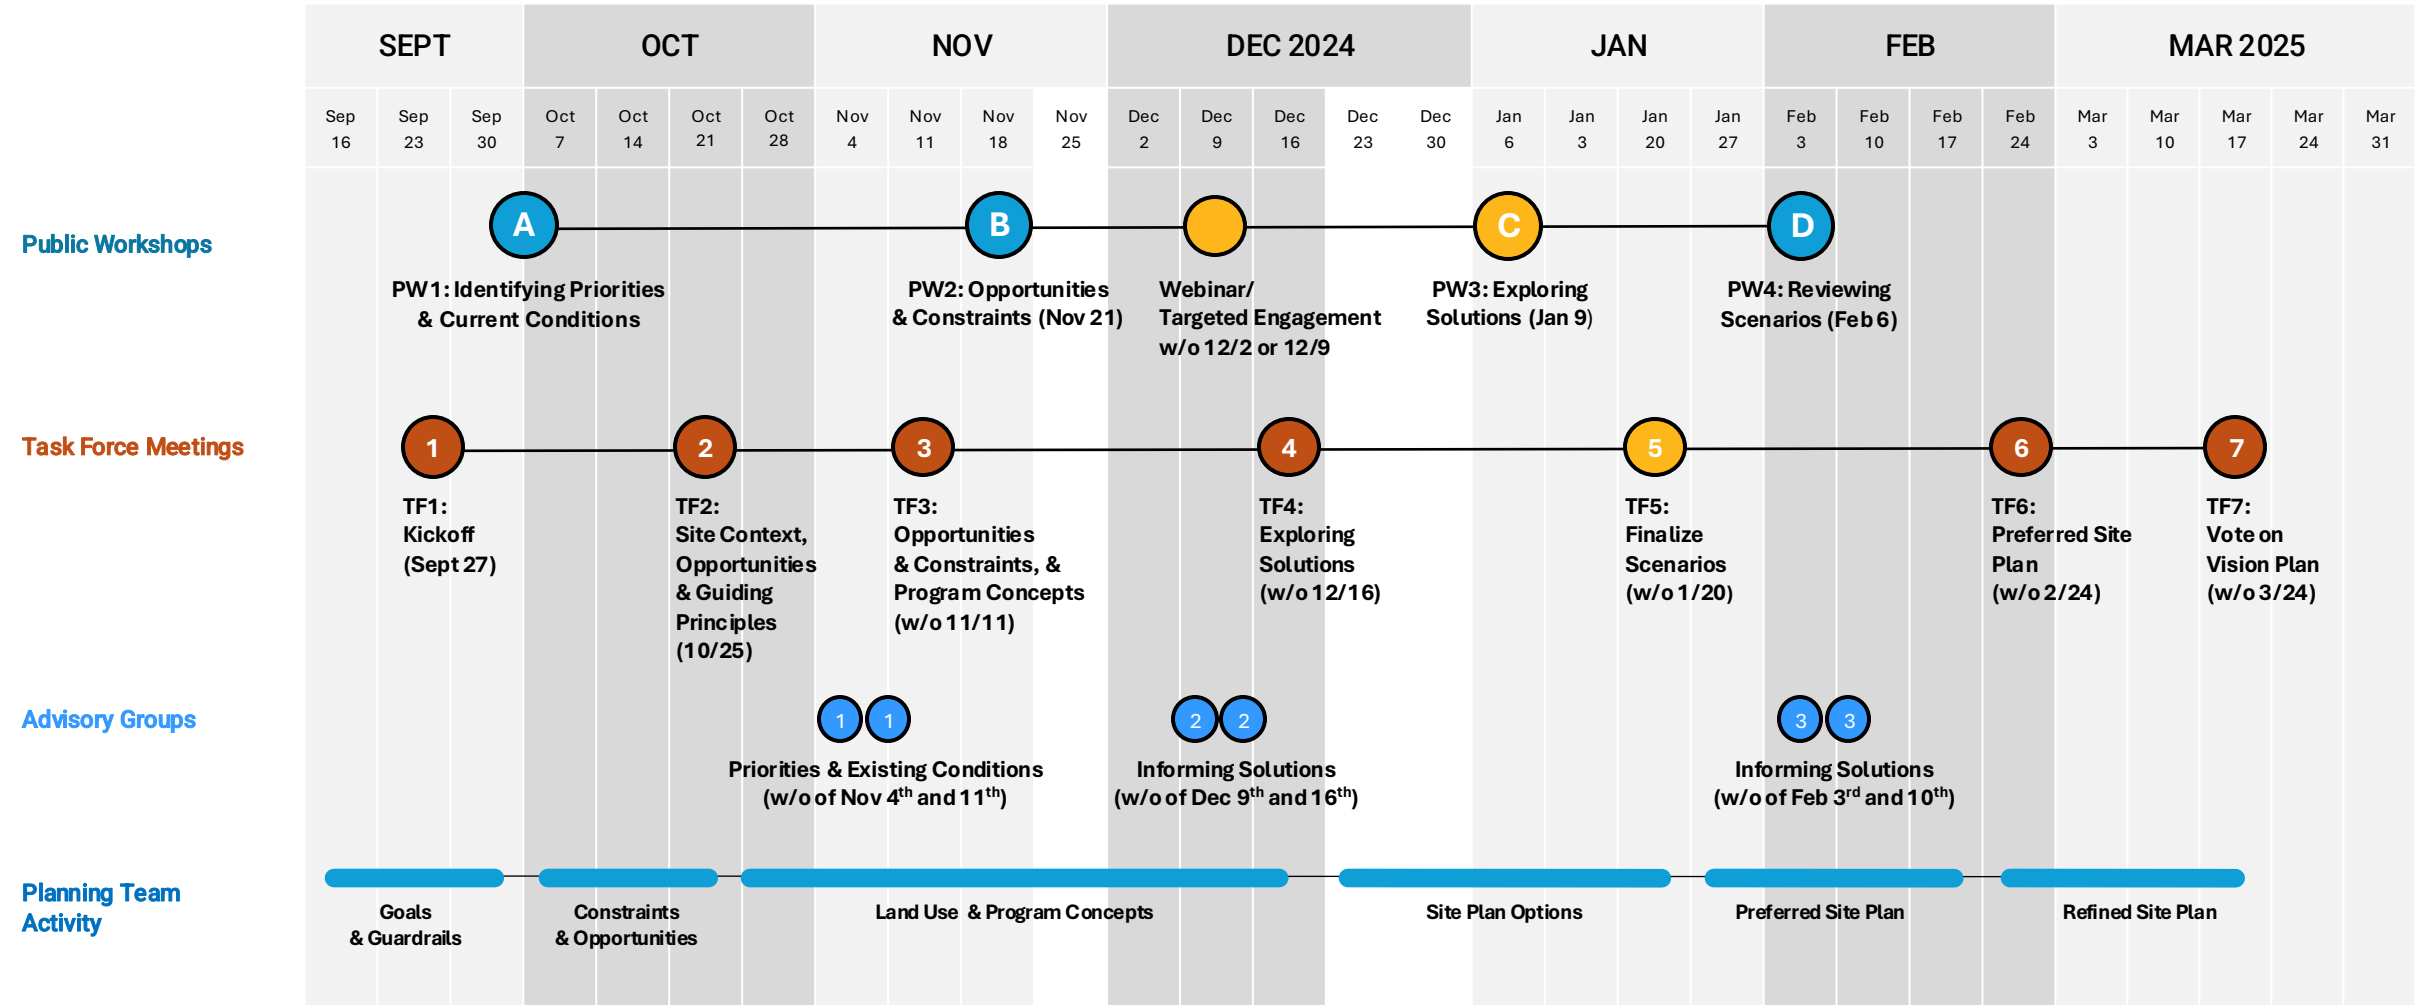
| SEPT | | | OCT | | | | NOV | | | | DEC 2024 | | | | | JAN | | | | FEB | | | | MAR 2025 | | | | |
|---|---|---|---|---|---|---|---|---|---|---|---|---|---|---|---|---|---|---|---|---|---|---|---|---|---|---|---|---|
| Sep 16 | Sep 23 | Sep 30 | Oct 7 | Oct 14 | Oct 21 | Oct 28 | Nov 4 | Nov 11 | Nov 18 | Nov 25 | Dec 2 | Dec 9 | Dec 16 | Dec 23 | Dec 30 | Jan 6 | Jan 3 | Jan 20 | Jan 27 | Feb 3 | Feb 10 | Feb 17 | Feb 24 | Mar 3 | Mar 10 | Mar 17 | Mar 24 | Mar 31 |

Public Workshops

A
PW1: Identifying Priorities & Current Conditions

B
PW2: Opportunities & Constraints (Nov 21)

Webinar/ Targeted Engagement w/o 12/2 or 12/9

C
PW3: Exploring Solutions (Jan 9)

D
PW4: Reviewing Scenarios (Feb 6)

Task Force Meetings

1
TF1: Kickoff (Sept 27)

2
TF2: Site Context, Opportunities & Guiding Principles (10/25)

3
TF3: Opportunities & Constraints, & Program Concepts (w/o 11/11)

4
TF4: Exploring Solutions (w/o 12/16)

5
TF5: Finalize Scenarios (w/o 1/20)

6
TF6: Preferred Site Plan (w/o 2/24)

7
TF7: Vote on Vision Plan (w/o 3/24)

Advisory Groups

1 1
Priorities & Existing Conditions (w/o of Nov 4$^{th}$ and 11$^{th}$)

2 2
Informing Solutions (w/o of Dec 9$^{th}$ and 16$^{th}$)

3 3
Informing Solutions (w/o of Feb 3$^{rd}$ and 10$^{th}$)

Planning Team Activity

Goals & Guardrails

Constraints & Opportunities

Land Use & Program Concepts

Site Plan Options

Preferred Site Plan

Refined Site Plan